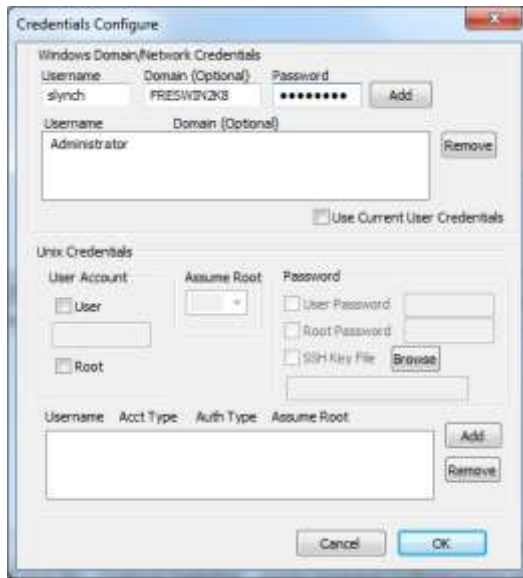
Credentials Configure

Windows Domain/Network Credentials

Username
slynch

Domain (Optional)
FRESWIN2K8

Password
•••••••••

Add

Username
Domain (Optional)

Administrator

Remove

Use Current User Credentials

Unix Credentials

User Account

User

Root

Assume Root

Password

User Password

Root Password

SSH Key File

Browse

Username
Acct Type
Auth Type
Assume Root

Add

Remove

Cancel

OK